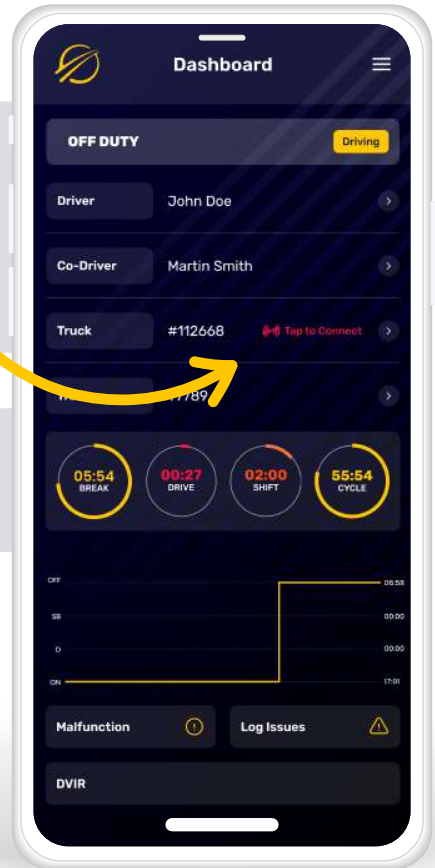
Dashboard

OFF DUTY
Driving

Driver
John Doe

Co-Driver
Martin Smith

Truck
#112668
Tap to Connect

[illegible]
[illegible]789

05:54
BREAK

00:27
DRIVE

02:00
SHIFT

55:54
CYCLE

OFF
SB
D
ON

05:58
00:00
00:00
17:01

Malfunction

Log Issues

DVIR